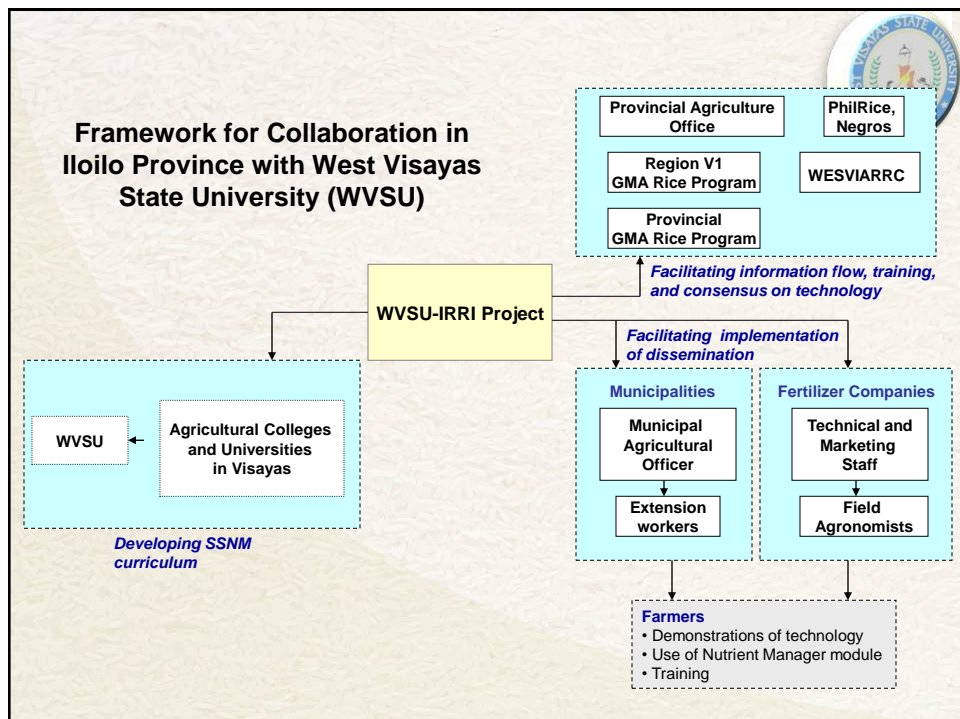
VISAYAS STATE UNIVERSITY

Framework for Collaboration in Iloilo Province with West Visayas State University (WVSU)

Provincial Agriculture Office

PhilRice, Negros

Region V1 GMA Rice Program

WESVIARRC

Provincial GMA Rice Program

Facilitating information flow, training, and consensus on technology

WVSU-IRRI Project

Facilitating implementation of dissemination

WVSU

Agricultural Colleges and Universities in Visayas

Developing SSNM curriculum

Municipalities

Municipal Agricultural Officer

Extension workers

Fertilizer Companies

Technical and Marketing Staff

Field Agronomists

Farmers
• Demonstrations of technology
• Use of Nutrient Manager module
• Training